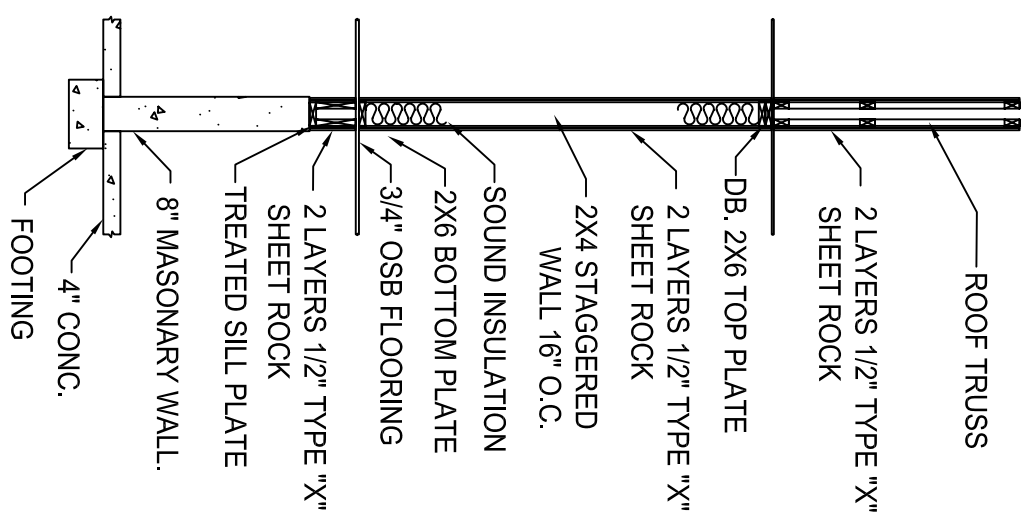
FOOTING

4" CONC.

8" MASONARY WALL.

TREATED SILL PLATE

2 LAYERS 1/2" TYPE "X" SHEET ROCK

3/4" OSB FLOORING

2X6 BOTTOM PLATE

SOUND INSULATION

2X4 STAGGERED WALL 16" O.C.

2 LAYERS 1/2" TYPE "X" SHEET ROCK

DB. 2X6 TOP PLATE

2 LAYERS 1/2" TYPE "X" SHEET ROCK

ROOF TRUSS